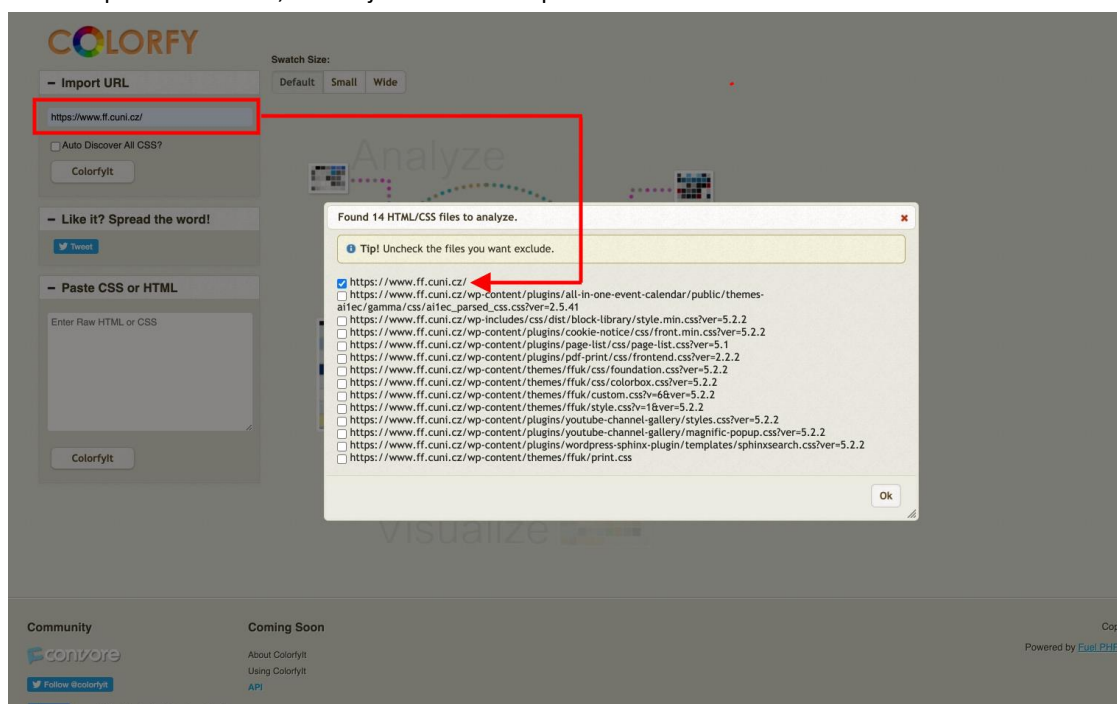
COLORFY

– Import URL

https://www.ff.cuni.cz/

Auto Discover All CSS?

ColorfyIt

– Like it? Spread the word!

Tweet

– Paste CSS or HTML

Enter Raw HTML or CSS

ColorfyIt

Swatch Size:

Default Small Wide

Analyze

Found 14 HTML/CSS files to analyze.

Tip! Uncheck the files you want exclude.

https://www.ff.cuni.cz/
https://www.ff.cuni.cz/wp-content/plugins/all-in-one-event-calendar/public/themes-ai1ec/gamma/css/ai1ec_parsed_css.css?ver=2.5.41
https://www.ff.cuni.cz/wp-includes/css/dist/block-library/style.min.css?ver=5.2.2
https://www.ff.cuni.cz/wp-content/plugins/cookie-notice/css/front.min.css?ver=5.2.2
https://www.ff.cuni.cz/wp-content/plugins/page-list/css/page-list.css?ver=5.1
https://www.ff.cuni.cz/wp-content/plugins/pdf-print/css/frontend.css?ver=2.2.2
https://www.ff.cuni.cz/wp-content/themes/ffuk/css/foundation.css?ver=5.2.2
https://www.ff.cuni.cz/wp-content/themes/ffuk/css/colorbox.css?ver=5.2.2
https://www.ff.cuni.cz/wp-content/themes/ffuk/custom.css?v=6&ver=5.2.2
https://www.ff.cuni.cz/wp-content/themes/ffuk/style.css?v=1&ver=5.2.2
https://www.ff.cuni.cz/wp-content/plugins/youtube-channel-gallery/styles.css?ver=5.2.2
https://www.ff.cuni.cz/wp-content/plugins/youtube-channel-gallery/magnific-popup.css?ver=5.2.2
https://www.ff.cuni.cz/wp-content/plugins/wordpress-sphinx-plugin/templates/sphinxsearch.css?ver=5.2.2
https://www.ff.cuni.cz/wp-content/themes/ffuk/print.css

Ok

Visualize

Community

convore

Follow @colorfyit

Coming Soon

About ColorfyIt
Using ColorfyIt
API

Cop

Powered by Fuel PHP